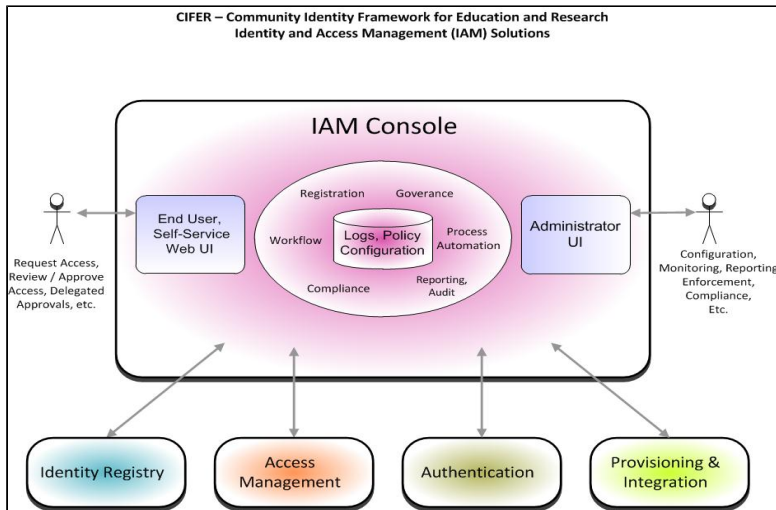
CIFER – Community Identity Framework for Education and Research
Identity and Access Management (IAM) Solutions

IAM Console

End User, Self-Service Web UI

Registration
Goverance
Workflow
Logs, Policy Configuration
Process Automation
Compliance
Reporting, Audit

Administrator UI

Request Access, Review / Approve Access, Delegated Approvals, etc.

Configuration, Monitoring, Reporting Enforcement, Compliance, Etc.

Identity Registry

Access Management

Authentication

Provisioning & Integration